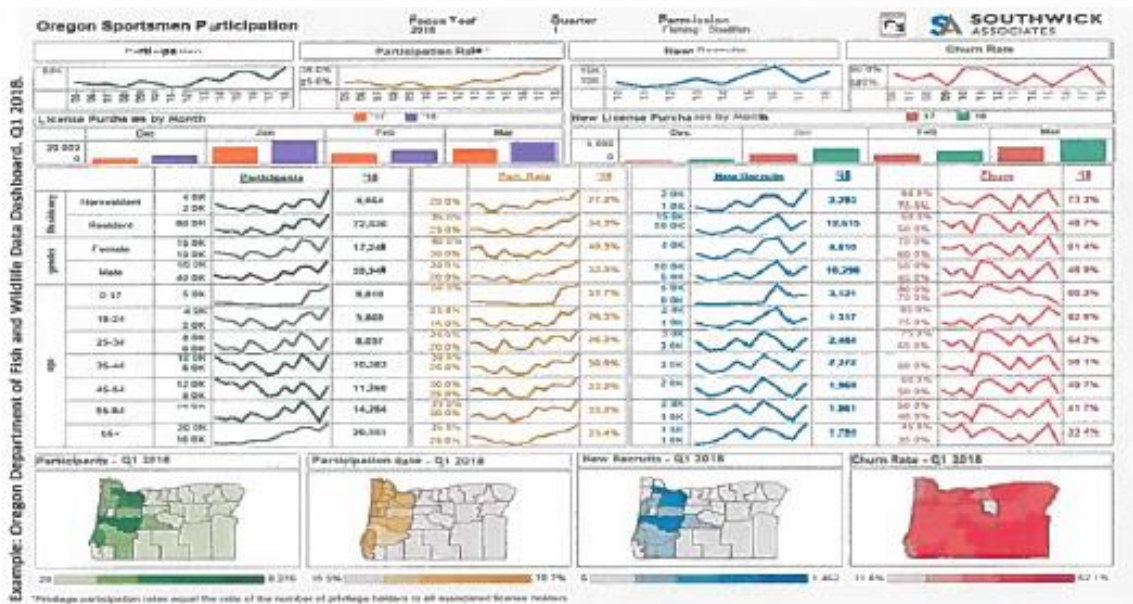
Example: Oregon Department of Fish and Wildlife Data Dashboard, Q1 2018.

Oregon Sportsmen Participation

Focus Year 2018

Quarter 1

Permission Fishing: Shellfish

SA SOUTHWICK ASSOCIATES

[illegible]

Participation Rate*

New Recruits

Churn Rate

License Purchases by Month

'17 '18

Dec

Jan

Feb

Mar

20,000

0

New License Purchases by Month

'17 '18

Dec

Jan

Feb

Mar

5,000

0

| | | Participants | '18 | | Part. Rate | '18 | | New Recruits | '18 | | Churn | '18 |
|---|---|---|---|---|---|---|---|---|---|---|---|---|
| Residency | Nonresident | 4.5K 2.0K | 4,464 | 20.0% | | 21.2% | 2.0K 1.0K | | 2,393 | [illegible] | | 73.2% |
| | Resident | 80.0K | 72,836 | 35.0% 25.0% | | 34.3% | 15.0K 10.0K | | 13,515 | 50.0% | | 49.7% |
| Gender | Female | 19.0K 18.0K | 17,248 | 40.0% 30.0% | | 40.5% | 4.0K | | 4,610 | 70.0% 60.0% | | 61.4% |
| | Male | 40.0K | 59,348 | 30.0% 20.0% | | 32.9% | 10.0K 5.0K | | 10,298 | 50.0% | | 49.9% |
| Age | 0-17 | 5.0K | 8,610 | | | 37.7% | 5.0K 0.0K | | 3,121 | 80.0% 70.0% | | 80.3% |
| | 18-24 | 4.0K 2.0K | 5,805 | 25.0% 15.0% | | 26.3% | 2.0K 1.0K | | 1,317 | 75.0% | | 82.9% |
| | 25-34 | 8.0K | 8,037 | 30.0% 20.0% | | 26.3% | 3.0K | | 2,484 | 60.0% | | 64.2% |
| | 35-44 | 10.0K 8.0K | 10,383 | 30.0% 20.0% | | 30.0% | 2.0K | | 2,272 | 50.0% | | 59.1% |
| | 45-54 | 12.0K 8.0K | 11,360 | 30.0% 20.0% | | 33.2% | 2.0K | | 1,969 | 50.0% | | 49.7% |
| | 55-64 | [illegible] | 14,264 | 30.0% | | 33.8% | 2.0K 1.0K | | 1,861 | 50.0% 40.0% | | 41.7% |
| | 65+ | 20.0K 16.0K | 20,351 | 35.0% 25.0% | | 33.4% | 1.5K 1.0K | | 1,795 | 40.0% 30.0% | | 33.4% |

Participants - Q1 2018

Participation Rate - Q1 2018

New Recruits - Q1 2018

Churn Rate - Q1 2018

26

8,216

15.5%

10.7%

5

1,462

31.6%

62.1%

*Privilege participation rates equal the ratio of the number of privilege holders to all associated license holders.